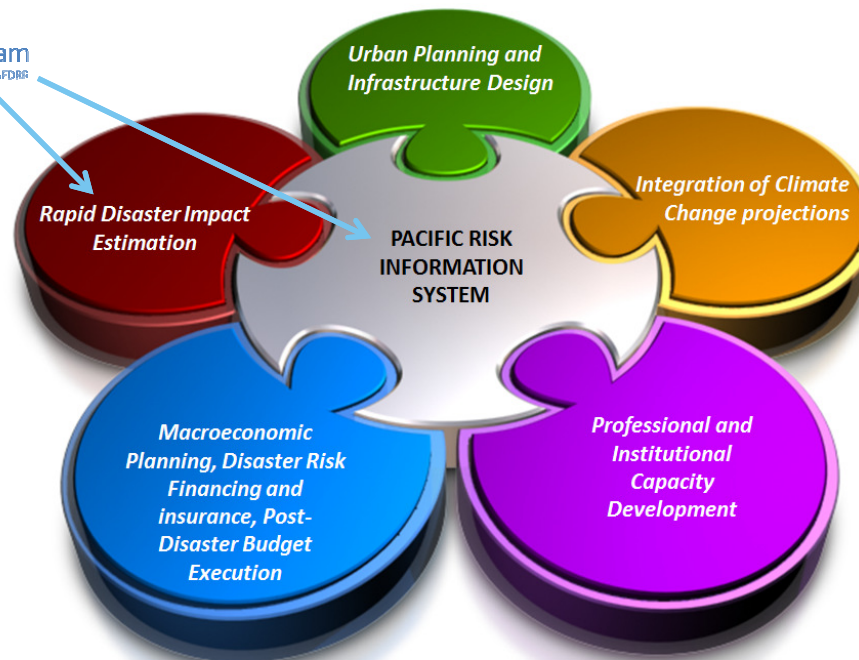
am
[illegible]FDRS

Urban Planning and Infrastructure Design

Integration of Climate Change projections

Rapid Disaster Impact Estimation

PACIFIC RISK INFORMATION SYSTEM

Professional and Institutional Capacity Development

Macroeconomic Planning, Disaster Risk Financing and insurance, Post-Disaster Budget Execution